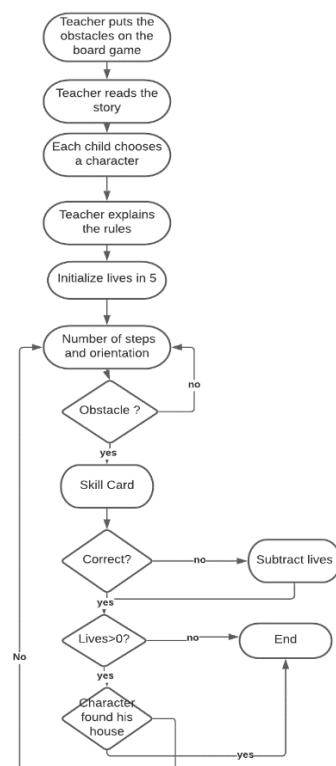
Teacher puts the obstacles on the board game

Teacher reads the story

Each child chooses a character

Teacher explains the rules

Initialize lives in 5

Number of steps and orientation

no

Obstacle ?

yes

Skill Card

Correct?

no

Subtract lives

yes

Lives>0?

no

End

No

yes

Character found his house

yes